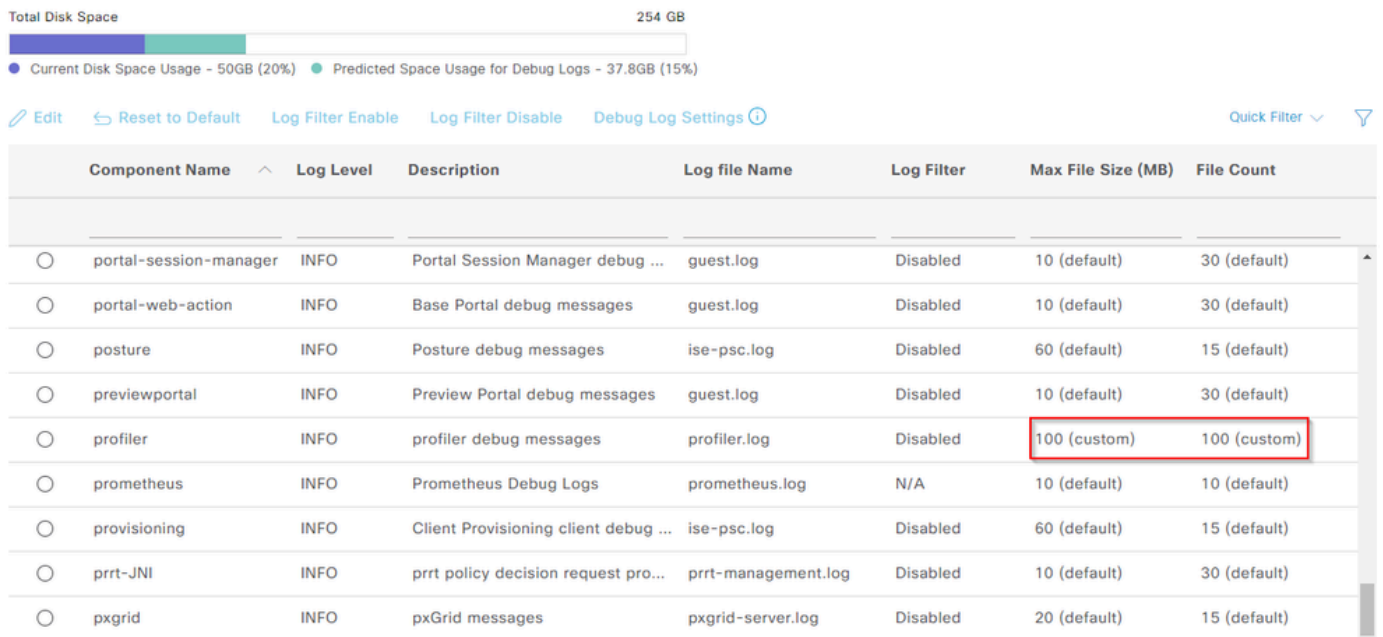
Total Disk Space 254 GB

Current Disk Space Usage - 50GB (20%) Predicted Space Usage for Debug Logs - 37.8GB (15%)

Edit Reset to Default Log Filter Enable Log Filter Disable Debug Log Settings

Quick Filter

| | Component Name | Log Level | Description | Log file Name | Log Filter | Max File Size (MB) | File Count |
|---|---|---|---|---|---|---|---|
| | portal-session-manager | INFO | Portal Session Manager debug ... | guest.log | Disabled | 10 (default) | 30 (default) |
| | portal-web-action | INFO | Base Portal debug messages | guest.log | Disabled | 10 (default) | 30 (default) |
| | posture | INFO | Posture debug messages | ise-psc.log | Disabled | 60 (default) | 15 (default) |
| | previewportal | INFO | Preview Portal debug messages | guest.log | Disabled | 10 (default) | 30 (default) |
| | profiler | INFO | profiler debug messages | profiler.log | Disabled | 100 (custom) | 100 (custom) |
| | prometheus | INFO | Prometheus Debug Logs | prometheus.log | N/A | 10 (default) | 10 (default) |
| | provisioning | INFO | Client Provisioning client debug ... | ise-psc.log | Disabled | 60 (default) | 15 (default) |
| | prrt-JNI | INFO | prrt policy decision request pro... | prrt-management.log | Disabled | 10 (default) | 30 (default) |
| | pxgrid | INFO | pxGrid messages | pxgrid-server.log | Disabled | 20 (default) | 15 (default) |